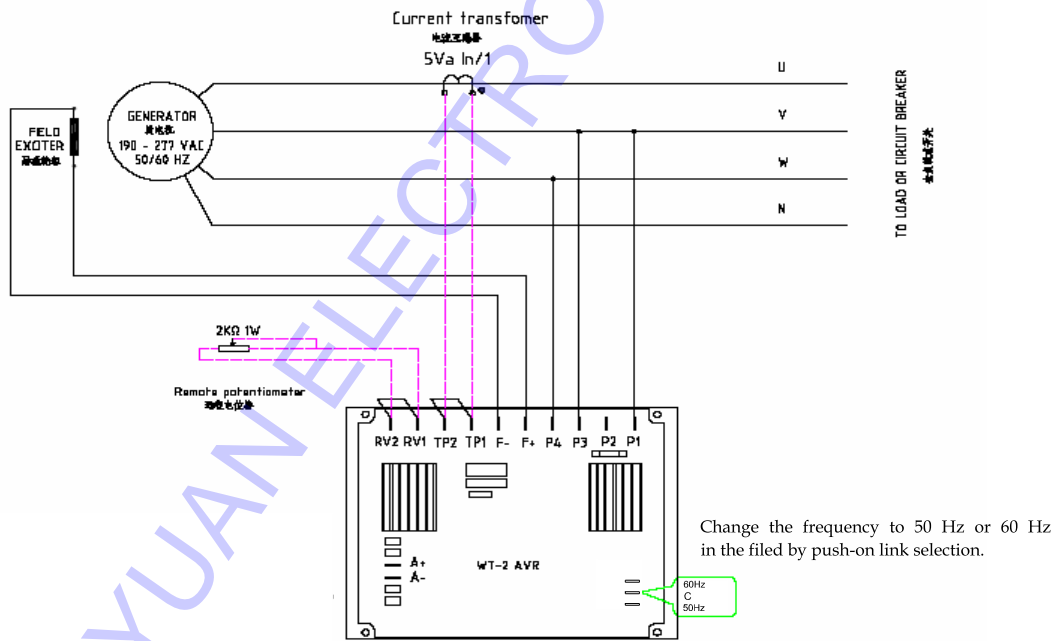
Current transfomer
电流互感器
5Va In/1

U
V
W
N

TO LOAD OR CIRCUIT BREAKER
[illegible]

FELD EXCITER
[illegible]

GENERATOR
发电机
190 - 277 VAC
50/60 HZ

2KΩ 1W

Remote potentiometer
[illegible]

RV2 RV1 TP2 TP1 F- F+ P4 P3 P2 P1

A+
A-

WT-2 AVR

60Hz
C
50Hz

Change the frequency to 50 Hz or 60 Hz in the filed by push-on link selection.

YUAN ELECTRO